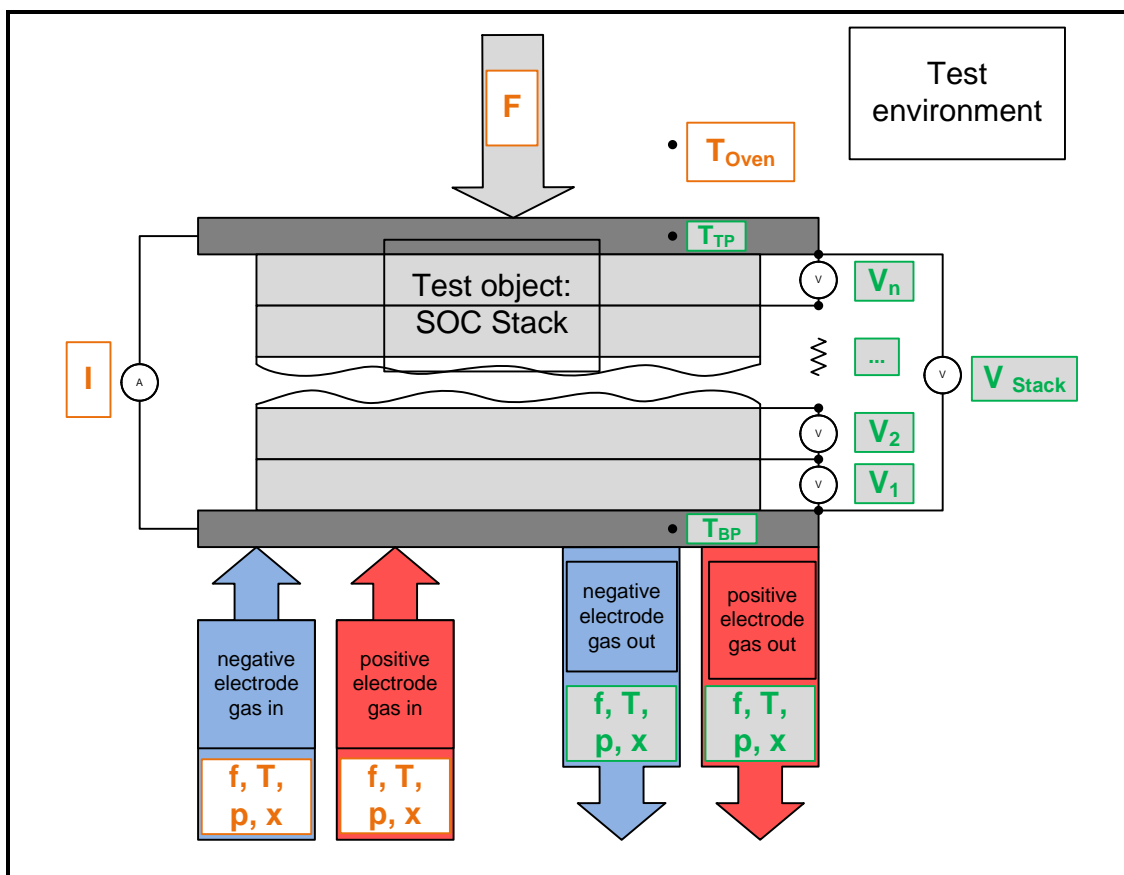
F

$T_{Oven}$

Test environment

$T_{TP}$

Test object: SOC Stack

V

$V_n$

...

V

$V_{Stack}$

I

A

V

$V_2$

V

$V_1$

$T_{BP}$

negative electrode gas in

f, T, p, x

positive electrode gas in

f, T, p, x

negative electrode gas out

f, T, p, x

positive electrode gas out

f, T, p, x